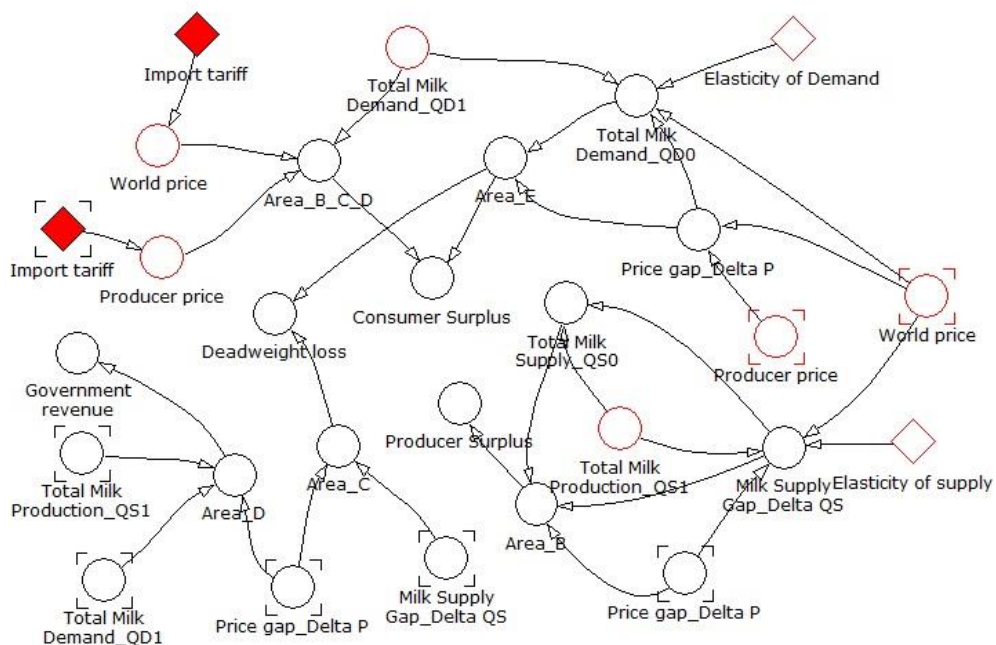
Import tariff

Total Milk Demand_QD1

Elasticity of Demand

Total Milk Demand_QD0

World price

Area_B_C_D

Area_E

Import tariff

Producer price

Price gap_Delta P

Consumer Surplus

Deadweight loss

Total Milk Supply_QS0

World price

Producer price

Government revenue

Producer Surplus

Total Milk Production_QS1

Area_C

Total Milk Production_QS1

Milk Supply Gap_Delta QS

Elasticity of supply

Area_D

Area_B

Total Milk Demand_QD1

Price gap_Delta P

Milk Supply Gap_Delta QS

Price gap_Delta P